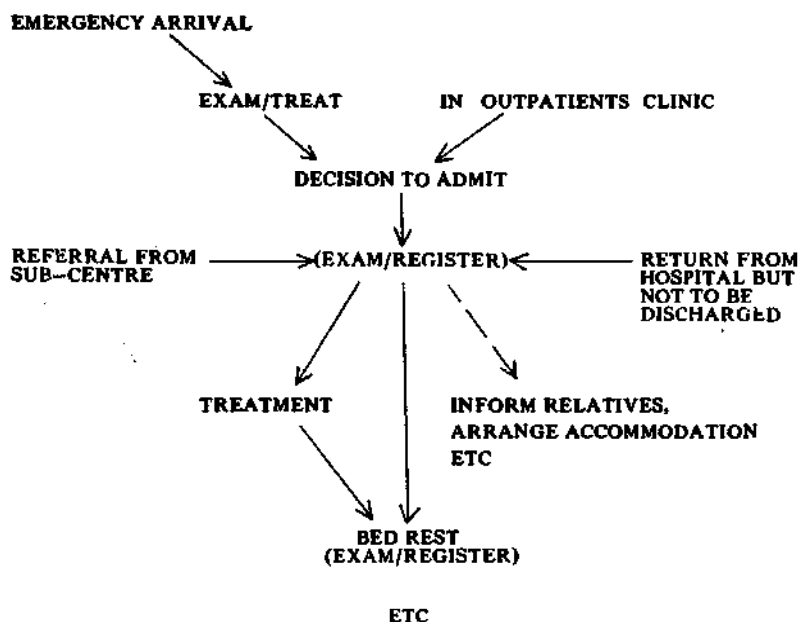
EMERGENCY ARRIVAL

EXAM/TREAT

IN OUTPATIENTS CLINIC

DECISION TO ADMIT

REFERRAL FROM SUB–CENTRE

(EXAM/REGISTER)

RETURN FROM HOSPITAL BUT NOT TO BE DISCHARGED

TREATMENT

INFORM RELATIVES, ARRANGE ACCOMMODATION ETC

BED REST (EXAM/REGISTER)

ETC